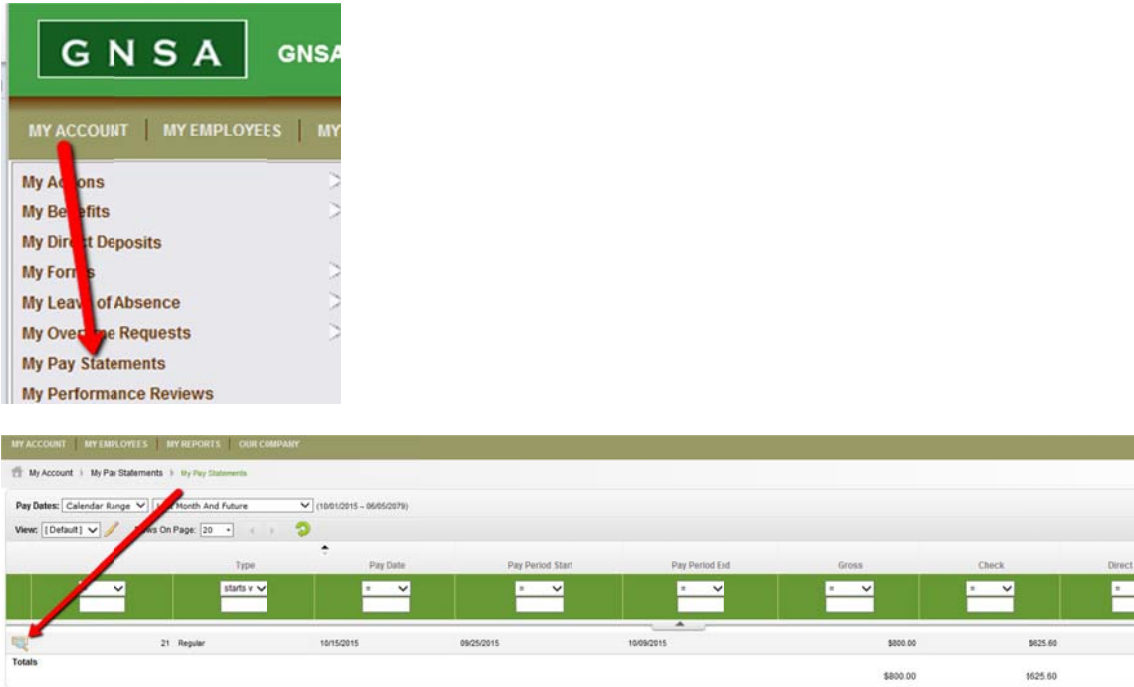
GNSA GNSA

MY ACCOUNT | MY EMPLOYEES | MY

My Ac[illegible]ons
My Be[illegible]efits
My Dir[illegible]t Deposits
My For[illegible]s
My Leav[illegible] of Absence
My Ove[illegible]e Requests
My Pay Statements
My Performance Reviews

MY ACCOUNT | MY EMPLOYEES | MY REPORTS | OUR COMPANY

My Account › My Pay Statements › My Pay Statements

Pay Dates: Calendar Range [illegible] Month And Future (10/01/2015 – 06/05/2079)

View: [Default] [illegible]ows On Page: 20

| | Type | Pay Date | Pay Period Start | Pay Period End | Gross | Check | Direct |
|---|---|---|---|---|---|---|---|
| | starts w | = | = | = | = | = | = |
| 21 | Regular | 10/15/2015 | 09/25/2015 | 10/09/2015 | $800.00 | $625.60 | |
| Totals | | | | | $800.00 | $625.60 | |